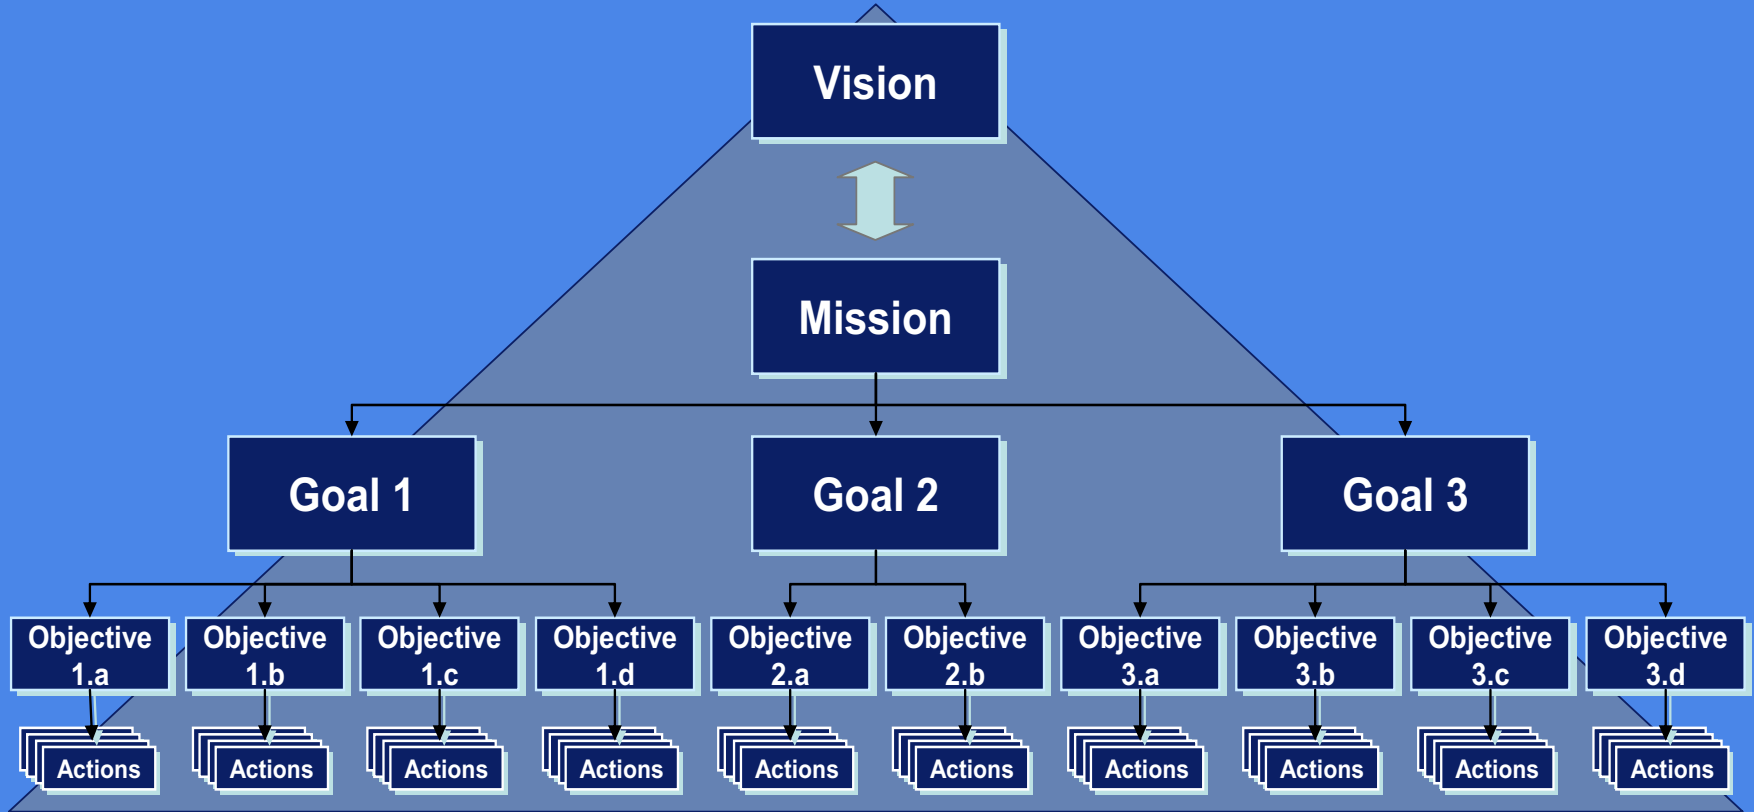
Vision

Mission

Goal 1

Goal 2

Goal 3

Objective 1.a

Objective 1.b

Objective 1.c

Objective 1.d

Objective 2.a

Objective 2.b

Objective 3.a

Objective 3.b

Objective 3.c

Objective 3.d

Actions

Actions

Actions

Actions

Actions

Actions

Actions

Actions

Actions

Actions